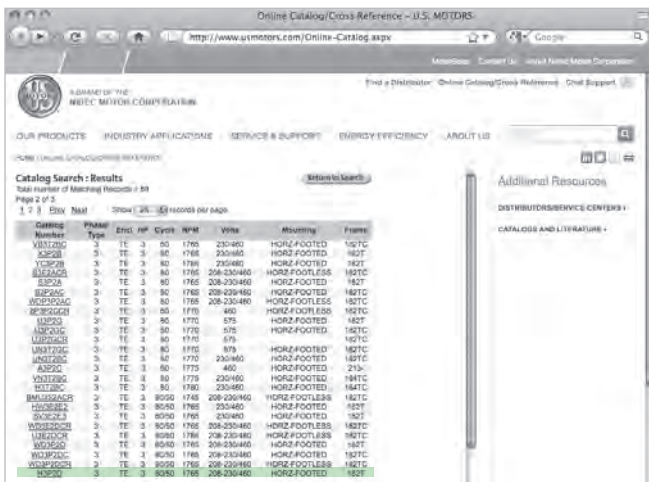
Online Catalog/Cross-Reference – U.S. MOTORS

http://www.usmotors.com/Online-Catalog.aspx

Google

A BRAND OF THE NIDEC MOTOR CORPORATION

Find a Distributor Online Catalog/Cross Reference Chat Support

OUR PRODUCTS INDUSTRY APPLICATIONS SERVICE & SUPPORT ENERGY EFFICIENCY ABOUT US

Catalog Search : Results
Total number of Matching Records = 59
Page 2 of 3
1 2 3 Prev Next Show 25 records per page

Return to Search

| Catalog Number | Phase/Type | Encl | HP | Cycle | RPM | Volts | Mounting | Frame |
|---|---|---|---|---|---|---|---|---|
| VB3T2BC | 3 | TE | 3 | 60 | 1765 | 230/460 | HORZ-FOOTED | 182TC |
| X3P2B | 3 | TE | 3 | 60 | 1765 | 230/460 | HORZ-FOOTED | 182T |
| YC3P2B | 3 | TE | 3 | 60 | 1765 | 230/460 | HORZ-FOOTED | 182T |
| B3E2ACR | 3 | TE | 3 | 60 | 1765 | 208-230/460 | HORZ-FOOTLESS | 182TC |
| E3P2A | 3 | TE | 3 | 60 | 1765 | 208-230/460 | HORZ-FOOTED | 182T |
| E3P2AC | 3 | TE | 3 | 60 | 1765 | 208-230/460 | HORZ-FOOTED | 182TC |
| WDP3P2AC | 3 | TE | 3 | 60 | 1765 | 208-230/460 | HORZ-FOOTLESS | 182TC |
| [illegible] | 3 | TE | 3 | 60 | 1770 | 460 | HORZ-FOOTLESS | 182TC |
| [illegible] | 3 | TE | 3 | 60 | 1770 | 575 | HORZ-FOOTED | 182T |
| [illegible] | 3 | TE | 3 | 60 | 1770 | 575 | HORZ-FOOTED | 182TC |
| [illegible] | 3 | TE | 3 | 60 | 1770 | 575 | | 182TC |
| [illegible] | 3 | TE | 3 | 60 | 1770 | 575 | HORZ-FOOTED | 182TC |
| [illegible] | 3 | TE | 3 | 60 | 1770 | 230/460 | HORZ-FOOTED | 182TC |
| A3P2C | 3 | TE | 3 | 60 | 1775 | 460 | HORZ-FOOTED | 213- |
| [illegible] | 3 | TE | 3 | 60 | 1775 | 230/460 | HORZ-FOOTED | 184TC |
| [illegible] | 3 | TE | 3 | 60 | 1780 | 230/460 | HORZ-FOOTED | 184TC |
| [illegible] | 3 | TE | 3 | 60/50 | 1745 | 208-230/460 | HORZ-FOOTLESS | 182TC |
| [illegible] | 3 | TE | 3 | 60/50 | 1765 | 230/460 | HORZ-FOOTED | 182T |
| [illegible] | 3 | TE | 3 | 60/50 | 1765 | 230/460 | HORZ-FOOTED | 182T |
| WD3E2DCR | 3 | TE | 3 | 60/50 | 1765 | 208-230/460 | HORZ-FOOTLESS | 182TC |
| U3E2DCR | 3 | TE | 3 | 60/50 | 1765 | 208-230/460 | HORZ-FOOTLESS | 182TC |
| WD3P2D | 3 | TE | 3 | 60/50 | 1765 | 208-230/460 | HORZ-FOOTED | 182T |
| WD3P2DC | 3 | TE | 3 | 60/50 | 1765 | 208-230/460 | HORZ-FOOTED | 182TC |
| WD3P2DCR | 3 | TE | 3 | 60/50 | 1765 | 208-230/460 | HORZ-FOOTLESS | 182TC |
| H3P2D | 3 | TE | 3 | 60/50 | 1765 | 208-230/460 | HORZ-FOOTED | 182T |

Additional Resources

DISTRIBUTORS/SERVICE CENTERS ›

CATALOGS AND LITERATURE ›